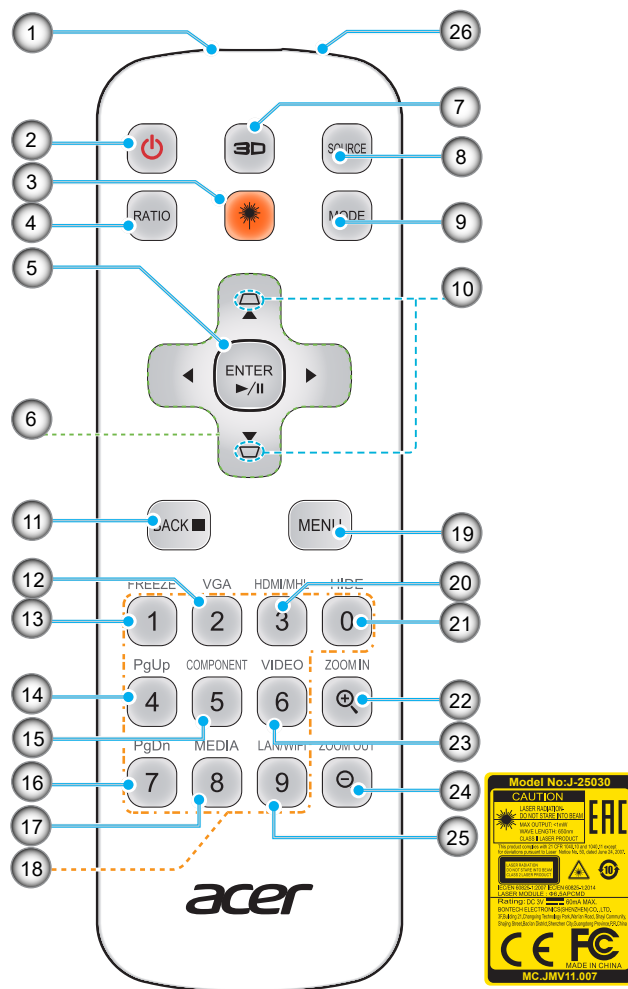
1
26
2
3D
7
SOURCE
8
3
4
RATIO
MODE
9
5
10
ENTER
►/II
6
11
BACK ■
MENU
19
12
FREEZE
VGA
HDMI/MHL
HIDE
20
13
1
2
3
0
21
PgUp
COMPONENT
VIDEO
ZOOM IN
14
4
5
6
22
15
23
PgDn
MEDIA
LAN/WIFI
ZOOM OUT
16
7
8
9
24
17
25
18
acer

Model No:J-25030
CAUTION
LASER RADIATION-
DO NOT STARE INTO BEAM
MAX OUTPUT: <1mW
WAVE LENGTH: 650nm
CLASS II LASER PRODUCT
EAC
This product complies with 21 CFR 1040.10 and 1040.11 except for deviations pursuant to Laser Notice No. 50, dated June 24, 2007.
LASER RADIATION
DO NOT STARE INTO BEAM
CLASS 2 LASER PRODUCT
IEC/EN 60825-1:2007 IEC/EN 60825-1:2014
LASER MODULE : 6.5APCMD
Rating: DC 3V ═ 60mA MAX.
BONTECH ELECTRONICS(SHENZHEN)CO.,LTD.
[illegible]
CE
FC
MADE IN CHINA
MC.JMV11.007